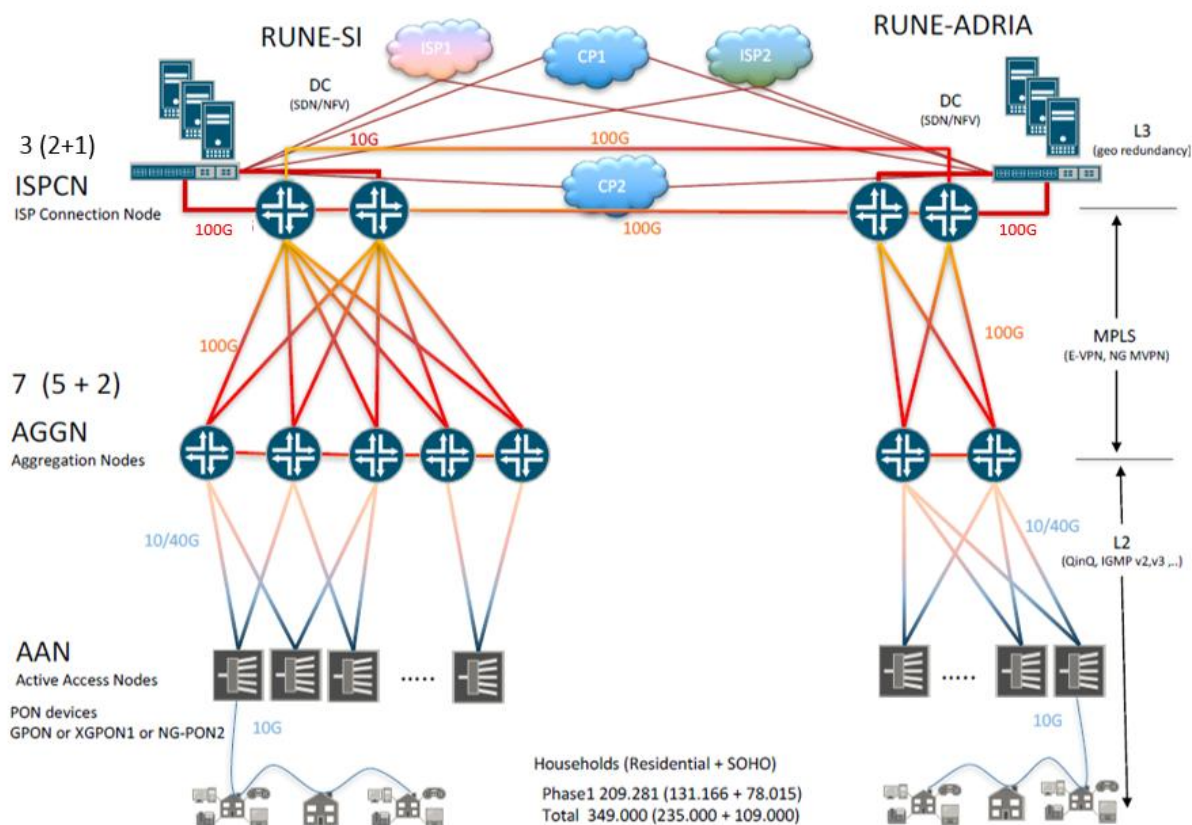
RUNE-SI

ISP1

CP1

ISP2

RUNE-ADRIA

DC
(SDN/NFV)

DC
(SDN/NFV)

L3
(geo redundancy)

3 (2+1)

ISPCN
ISP Connection Node

10G

100G

CP2

100G

100G

100G

100G

100G

MPLS
(E-VPN, NG MVPN)

7 (5 + 2)

AGGN
Aggregation Nodes

10/40G

10/40G

L2
(QinQ, IGMP v2,v3 ,..)

AAN
Active Access Nodes

.....

.....

PON devices
GPON or XGPON1 or NG-PON2

10G

10G

Households (Residential + SOHO)

Phase1 209.281 (131.166 + 78.015)
Total 349.000 (235.000 + 109.000)